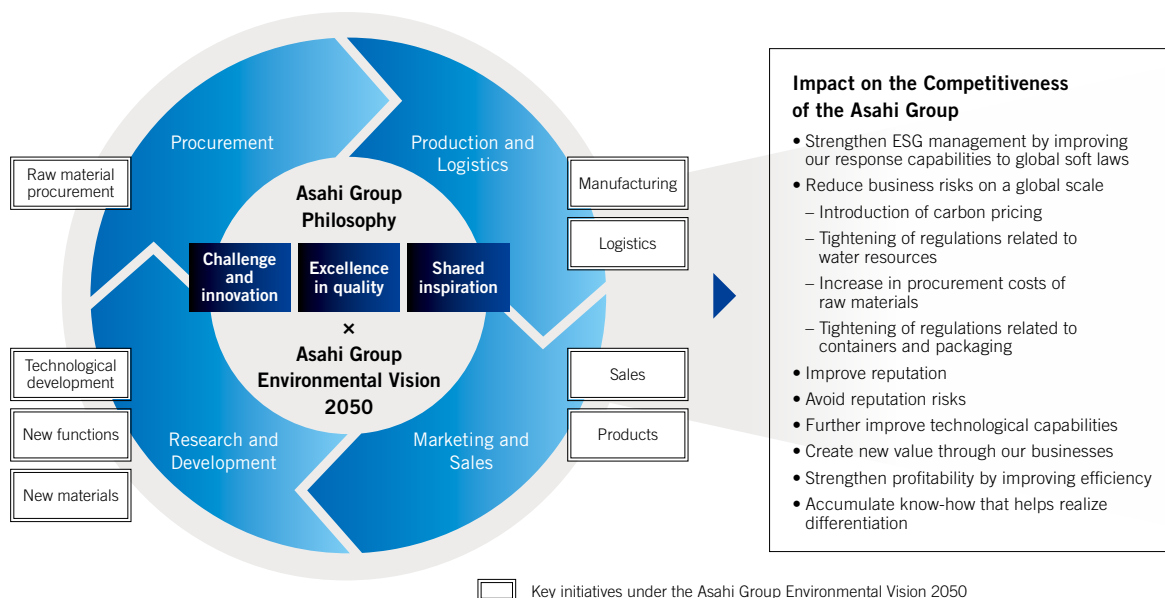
Raw material procurement

Procurement

Production and Logistics

Manufacturing

Logistics

Asahi Group Philosophy

Challenge and innovation

Excellence in quality

Shared inspiration

×

Asahi Group Environmental Vision 2050

Technological development

New functions

New materials

Research and Development

Marketing and Sales

Sales

Products

Impact on the Competitiveness of the Asahi Group

• Strengthen ESG management by improving our response capabilities to global soft laws
• Reduce business risks on a global scale
– Introduction of carbon pricing
– Tightening of regulations related to water resources
– Increase in procurement costs of raw materials
– Tightening of regulations related to containers and packaging
• Improve reputation
• Avoid reputation risks
• Further improve technological capabilities
• Create new value through our businesses
• Strengthen profitability by improving efficiency
• Accumulate know-how that helps realize differentiation

Key initiatives under the Asahi Group Environmental Vision 2050